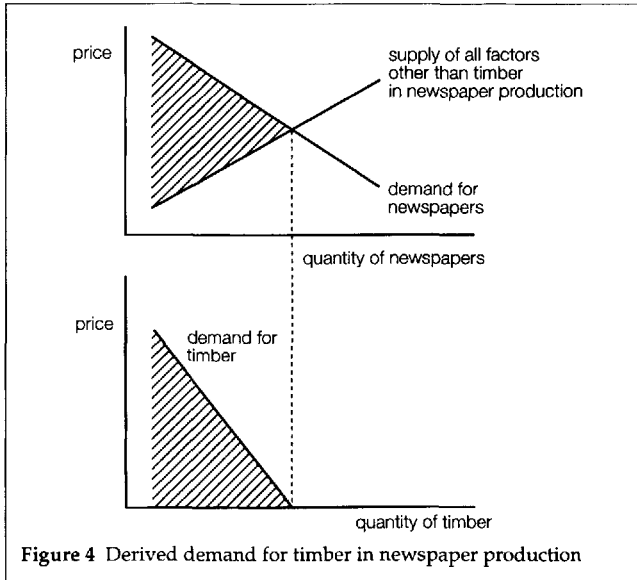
price

supply of all factors other than timber in newspaper production

demand for newspapers

quantity of newspapers

price

demand for timber

quantity of timber

**Figure 4** Derived demand for timber in newspaper production